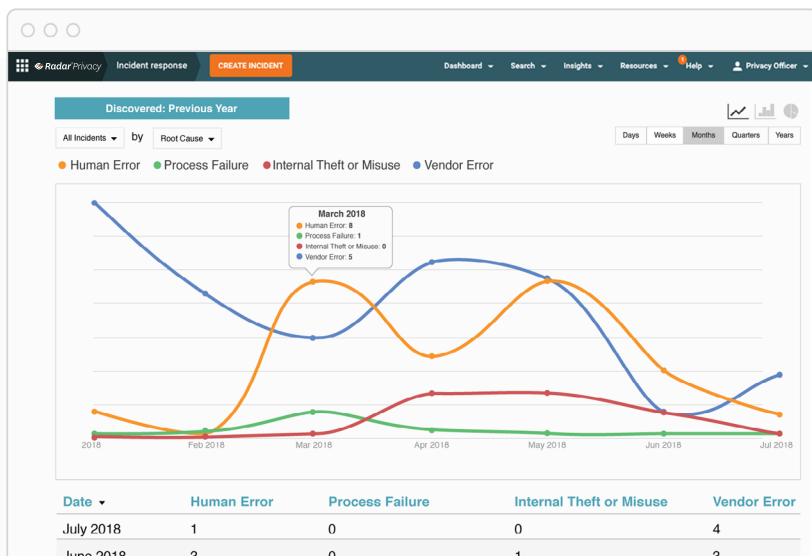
Radar Privacy   Incident response   CREATE INCIDENT   Dashboard   Search   Insights   Resources   Help   Privacy Officer

Discovered: Previous Year

All Incidents by Root Cause

Days   Weeks   Months   Quarters   Years

Human Error   Process Failure   Internal Theft or Misuse   Vendor Error

March 2018
Human Error: 8
Process Failure: 1
Internal Theft or Misuse: 0
Vendor Error: 5

2018   Feb 2018   Mar 2018   Apr 2018   May 2018   Jun 2018   Jul 2018

| Date | Human Error | Process Failure | Internal Theft or Misuse | Vendor Error |
|---|---|---|---|---|
| July 2018 | 1 | 0 | 0 | 4 |
| June 2018 | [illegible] | 0 | 1 | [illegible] |